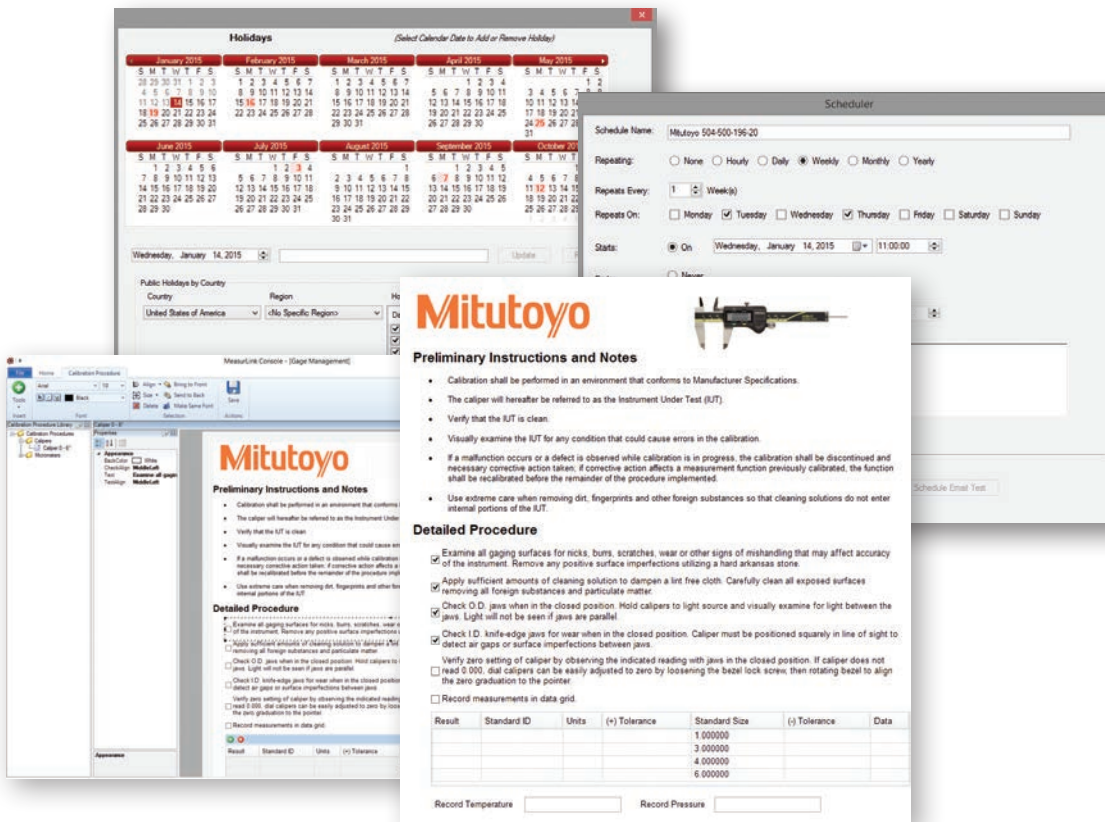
Holidays (Select Calendar Date to Add or Remove Holiday)

January 2015
S M T W T F S
28 29 30 31 1 2 3
4 5 6 7 8 9 10
11 12 13 14 15 16 17
18 19 20 21 22 23 24
25 26 27 28 29 30 31

February 2015
S M T W T F S
1 2 3 4 5 6 7
8 9 10 11 12 13 14
15 16 17 18 19 20 21
22 23 24 25 26 27 28

March 2015
S M T W T F S
1 2 3 4 5 6 7
8 9 10 11 12 13 14
15 16 17 18 19 20 21
22 23 24 25 26 27 28
29 30 31

April 2015
S M T W T F S
1 2 3 4
5 6 7 8 9 10 11
12 13 14 15 16 17 18
19 20 21 22 23 24 25
26 27 28 29 30

May 2015
S M T W T F S
1 2
3 4 5 6 7 8 9
10 11 12 13 14 15 16
17 18 19 20 21 22 23
24 25 26 27 28 29 30
31

June 2015
S M T W T F S
1 2 3 4 5 6
7 8 9 10 11 12 13
14 15 16 17 18 19 20
21 22 23 24 25 26 27
28 29 30

July 2015
S M T W T F S
1 2 3 4
5 6 7 8 9 10 11
12 13 14 15 16 17 18
19 20 21 22 23 24 25
26 27 28 29 30 31

August 2015
S M T W T F S
1
2 3 4 5 6 7 8
9 10 11 12 13 14 15
16 17 18 19 20 21 22
23 24 25 26 27 28 29
30 31

September 2015
S M T W T F S
1 2 3 4 5
6 7 8 9 10 11 12
13 14 15 16 17 18 19
20 21 22 23 24 25 26
27 28 29 30

October 2015
S M T W T F S
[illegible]
11 12 13 14
18 19 20 21
25 26 27 28

Wednesday, January 14, 2015
Update

Public Holidays by Country
Country
United States of America
Region
<No Specific Region>

Scheduler
Schedule Name: Mitutoyo 504-500-196-20
Repeating: None Hourly Daily Weekly Monthly Yearly
Repeats Every: 1 Week(s)
Repeats On: Monday Tuesday Wednesday Thursday Friday Saturday Sunday
Starts: On Wednesday, January 14, 2015 11:00:00
Never
Schedule Email Test

MeasurLink Console - [Gage Management]
File Home Calibration Procedure
Tools Arial 10 Black Align Bring to Front Size Send to Back Delete Make Same Font Save
Insert Font Selection Actions
Calibration Procedure Library
Calibration Procedures
Calipers
Caliper 0 - 6"
Micrometers
Caliper 0 - 6"
Properties
Appearance
BackColor White
CheckAlign MiddleLeft
Text Examine all gaging
TextAlign MiddleLeft
Appearance

Mitutoyo

Preliminary Instructions and Notes

• Calibration shall be performed in an environment that conforms to Manufacturer Specifications.
• The caliper will hereafter be referred to as the Instrument Under Test (IUT).
• Verify that the IUT is clean.
• Visually examine the IUT for any condition that could cause errors in the calibration.
• If a malfunction occurs or a defect is observed while calibration is in progress, the calibration shall be discontinued and necessary corrective action taken; if corrective action affects a measurement function previously calibrated, the function shall be recalibrated before the remainder of the procedure implemented.
• Use extreme care when removing dirt, fingerprints and other foreign substances so that cleaning solutions do not enter internal portions of the IUT.

Detailed Procedure

Examine all gaging surfaces for nicks, burrs, scratches, wear or other signs of mishandling that may affect accuracy of the instrument. Remove any positive surface imperfections utilizing a hard arkansas stone.
Apply sufficient amounts of cleaning solution to dampen a lint free cloth. Carefully clean all exposed surfaces removing all foreign substances and particulate matter.
Check O.D. jaws when in the closed position. Hold calipers to light source and visually examine for light between the jaws. Light will not be seen if jaws are parallel.
Check I.D. knife-edge jaws for wear when in the closed position. Caliper must be positioned squarely in line of sight to detect air gaps or surface imperfections between jaws.
Verify zero setting of caliper by observing the indicated reading with jaws in the closed position. If caliper does not read 0.000, dial calipers can be easily adjusted to zero by loosening the bezel lock screw, then rotating bezel to align the zero graduation to the pointer.
Record measurements in data grid.

| Result | Standard ID | Units | (+) Tolerance | Standard Size | (-) Tolerance | Data |
|---|---|---|---|---|---|---|
| | | | | 1.000000 | | |
| | | | | 3.000000 | | |
| | | | | 4.000000 | | |
| | | | | 6.000000 | | |

Record Temperature Record Pressure